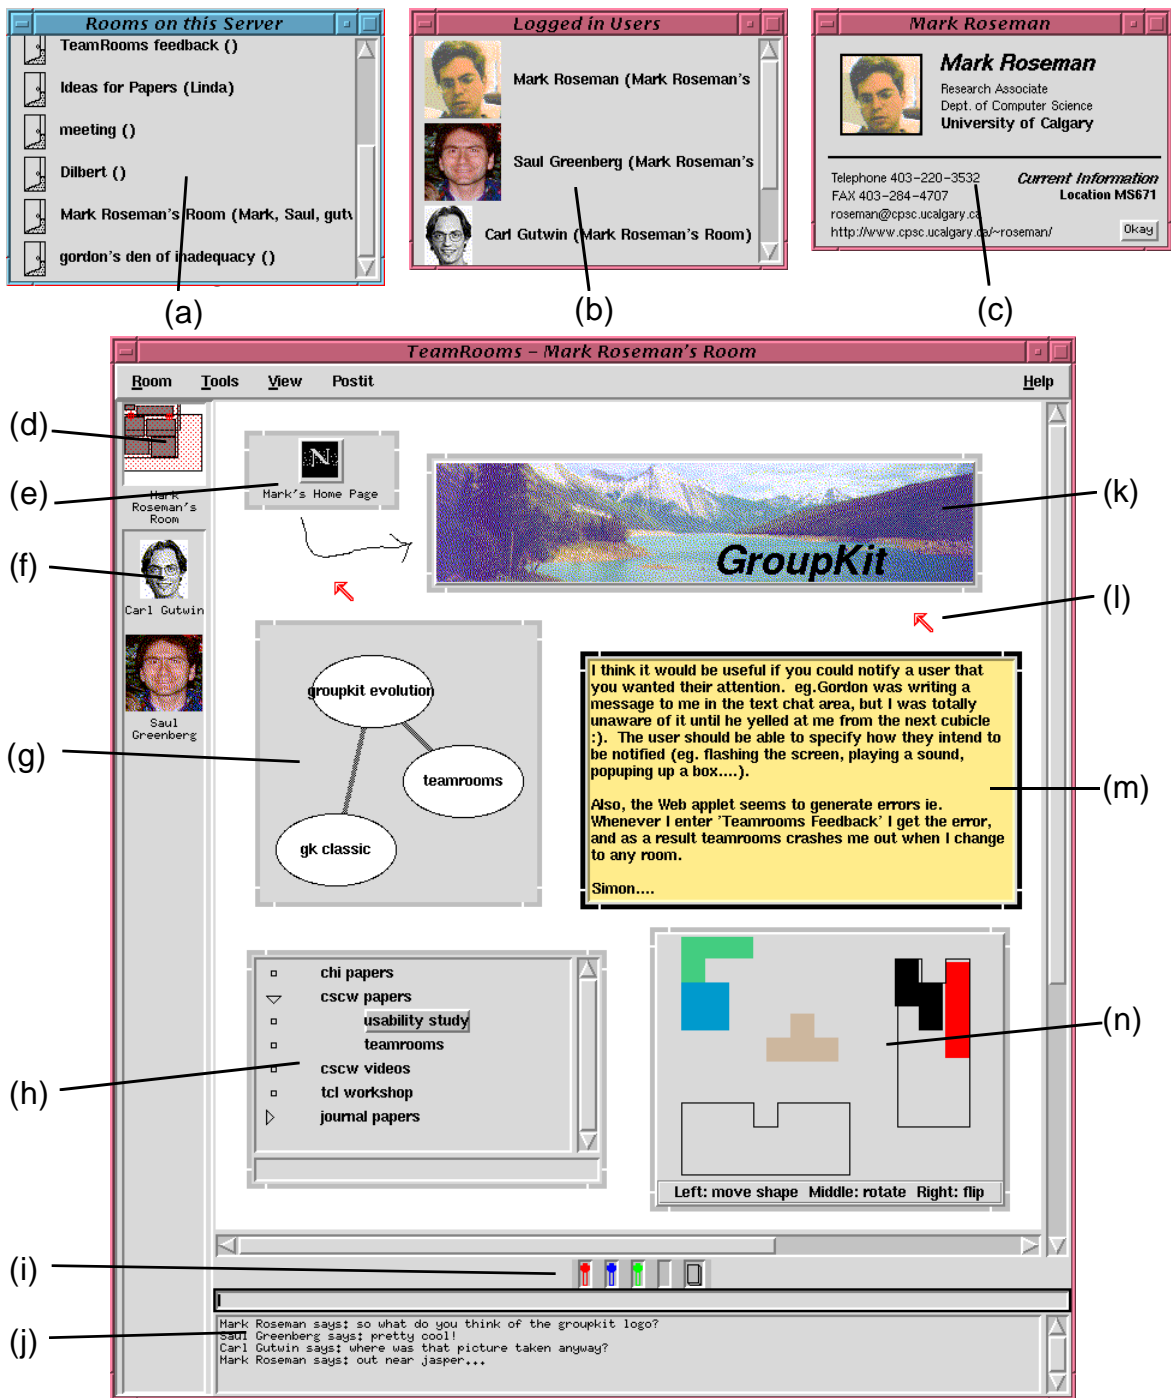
Rooms on this Server

TeamRooms feedback ()

Ideas for Papers (Linda)

meeting ()

Dilbert ()

Mark Roseman's Room (Mark, Saul, gutv

gordon's den of inadequacy ()

(a)

Logged in Users

Mark Roseman (Mark Roseman's

Saul Greenberg (Mark Roseman's

Carl Gutwin (Mark Roseman's Room)

(b)

Mark Roseman

Mark Roseman
Research Associate
Dept. of Computer Science
University of Calgary

Telephone 403-220-3532
FAX 403-284-4707
roseman@cpsc.ucalgary.ca
http://www.cpsc.ucalgary.ca/~roseman/

Current Information
Location MS671

Okay

(c)

TeamRooms – Mark Roseman's Room

Room Tools View Postit Help

(d)

(e)

(f)

(g)

(h)

(i)

(j)

Mark Roseman's Room

Carl Gutwin

Saul Greenberg

Mark's Home Page

GroupKit

(k)

(l)

groupkit evolution

teamrooms

gk classic

I think it would be useful if you could notify a user that you wanted their attention. eg.Gordon was writing a message to me in the text chat area, but I was totally unaware of it until he yelled at me from the next cubicle :). The user should be able to specify how they intend to be notified (eg. flashing the screen, playing a sound, popuping up a box....).

Also, the Web applet seems to generate errors ie. Whenever I enter 'Teamrooms Feedback' I get the error, and as a result teamrooms crashes me out when I change to any room.

Simon....

(m)

chi papers
cscw papers
usability study
teamrooms
cscw videos
tcl workshop
journal papers

(n)

Left: move shape Middle: rotate Right: flip

Mark Roseman says: so what do you think of the groupkit logo?
Saul Greenberg says: pretty cool!
Carl Gutwin says: where was that picture taken anyway?
Mark Roseman says: out near jasper...